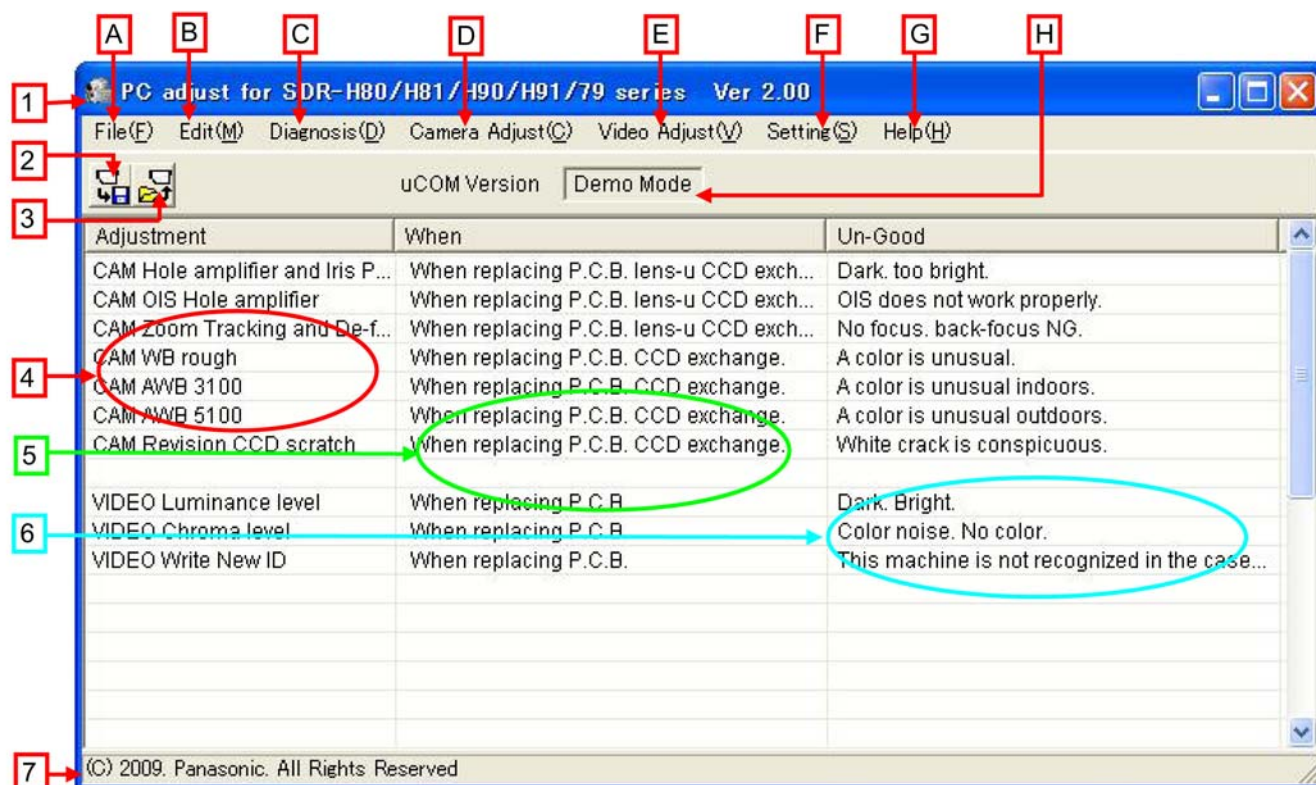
A B C D E F G H

1 PC adjust for SDR-H80/H81/H90/H91/79 series Ver 2.00

File(F) Edit(M) Diagnosis(D) Camera Adjust(C) Video Adjust(V) Setting(S) Help(H)

2

3

uCOM Version Demo Mode

| Adjustment | When | Un-Good |
|---|---|---|
| CAM Hole amplifier and Iris P... | When replacing P.C.B. lens-u CCD exch... | Dark. too bright. |
| CAM OIS Hole amplifier | When replacing P.C.B. lens-u CCD exch... | OIS does not work properly. |
| CAM Zoom Tracking and De-f... | When replacing P.C.B. lens-u CCD exch... | No focus. back-focus NG. |
| CAM WB rough | When replacing P.C.B. CCD exchange. | A color is unusual. |
| CAM AWB 3100 | When replacing P.C.B. CCD exchange. | A color is unusual indoors. |
| CAM AWB 5100 | When replacing P.C.B. CCD exchange. | A color is unusual outdoors. |
| CAM Revision CCD scratch | When replacing P.C.B. CCD exchange. | White crack is conspicuous. |
| | | |
| VIDEO Luminance level | When replacing P.C.B. | Dark. Bright. |
| VIDEO Chroma level | When replacing P.C.B. | Color noise. No color. |
| VIDEO Write New ID | When replacing P.C.B. | This machine is not recognized in the case... |

4

5

6

7 (C) 2009. Panasonic. All Rights Reserved